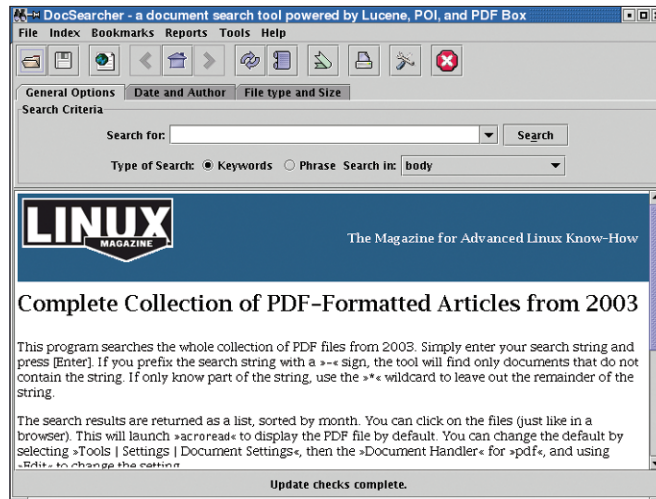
DocSearcher - a document search tool powered by Lucene, POI, and PDF Box

File Index Bookmarks Reports Tools Help

General Options | Date and Author | File type and Size

Search Criteria

Search for: Search

Type of Search: Keywords Phrase Search in: body

LINUX MAGAZINE

The Magazine for Advanced Linux Know-How

Complete Collection of PDF-Formatted Articles from 2003

This program searches the whole collection of PDF files from 2003. Simply enter your search string and press [Enter]. If you prefix the search string with a »-« sign, the tool will find only documents that do not contain the string. If only know part of the string, use the »*« wildcard to leave out the remainder of the string.

The search results are returned as a list, sorted by month. You can click on the files (just like in a browser). This will launch »acroread« to display the PDF file by default. You can change the default by selecting »Tools | Settings | Document Settings«, then the »Document Handler« for »pdf«, and using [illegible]

Update checks complete.